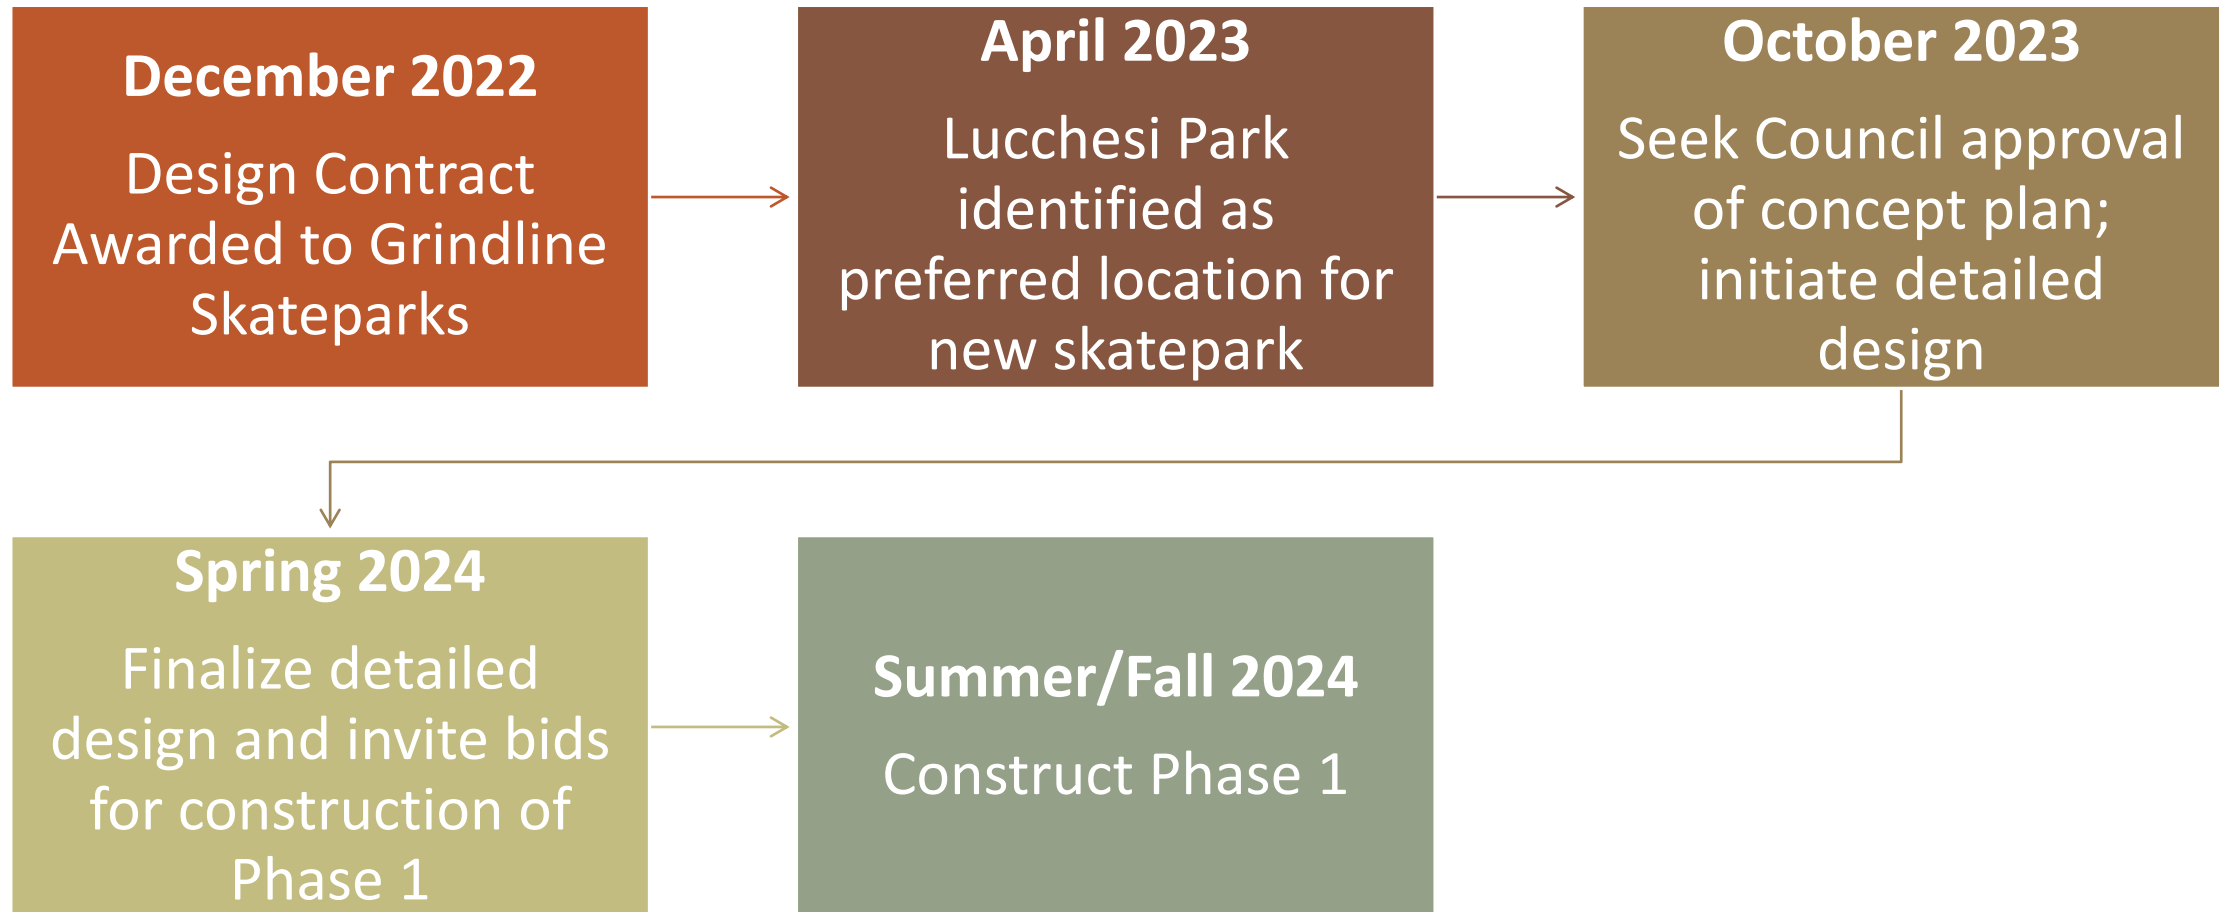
December 2022

Design Contract Awarded to Grindline Skateparks

April 2023

Lucchesi Park identified as preferred location for new skatepark

October 2023

Seek Council approval of concept plan; initiate detailed design

Spring 2024

Finalize detailed design and invite bids for construction of Phase 1

Summer/Fall 2024

Construct Phase 1